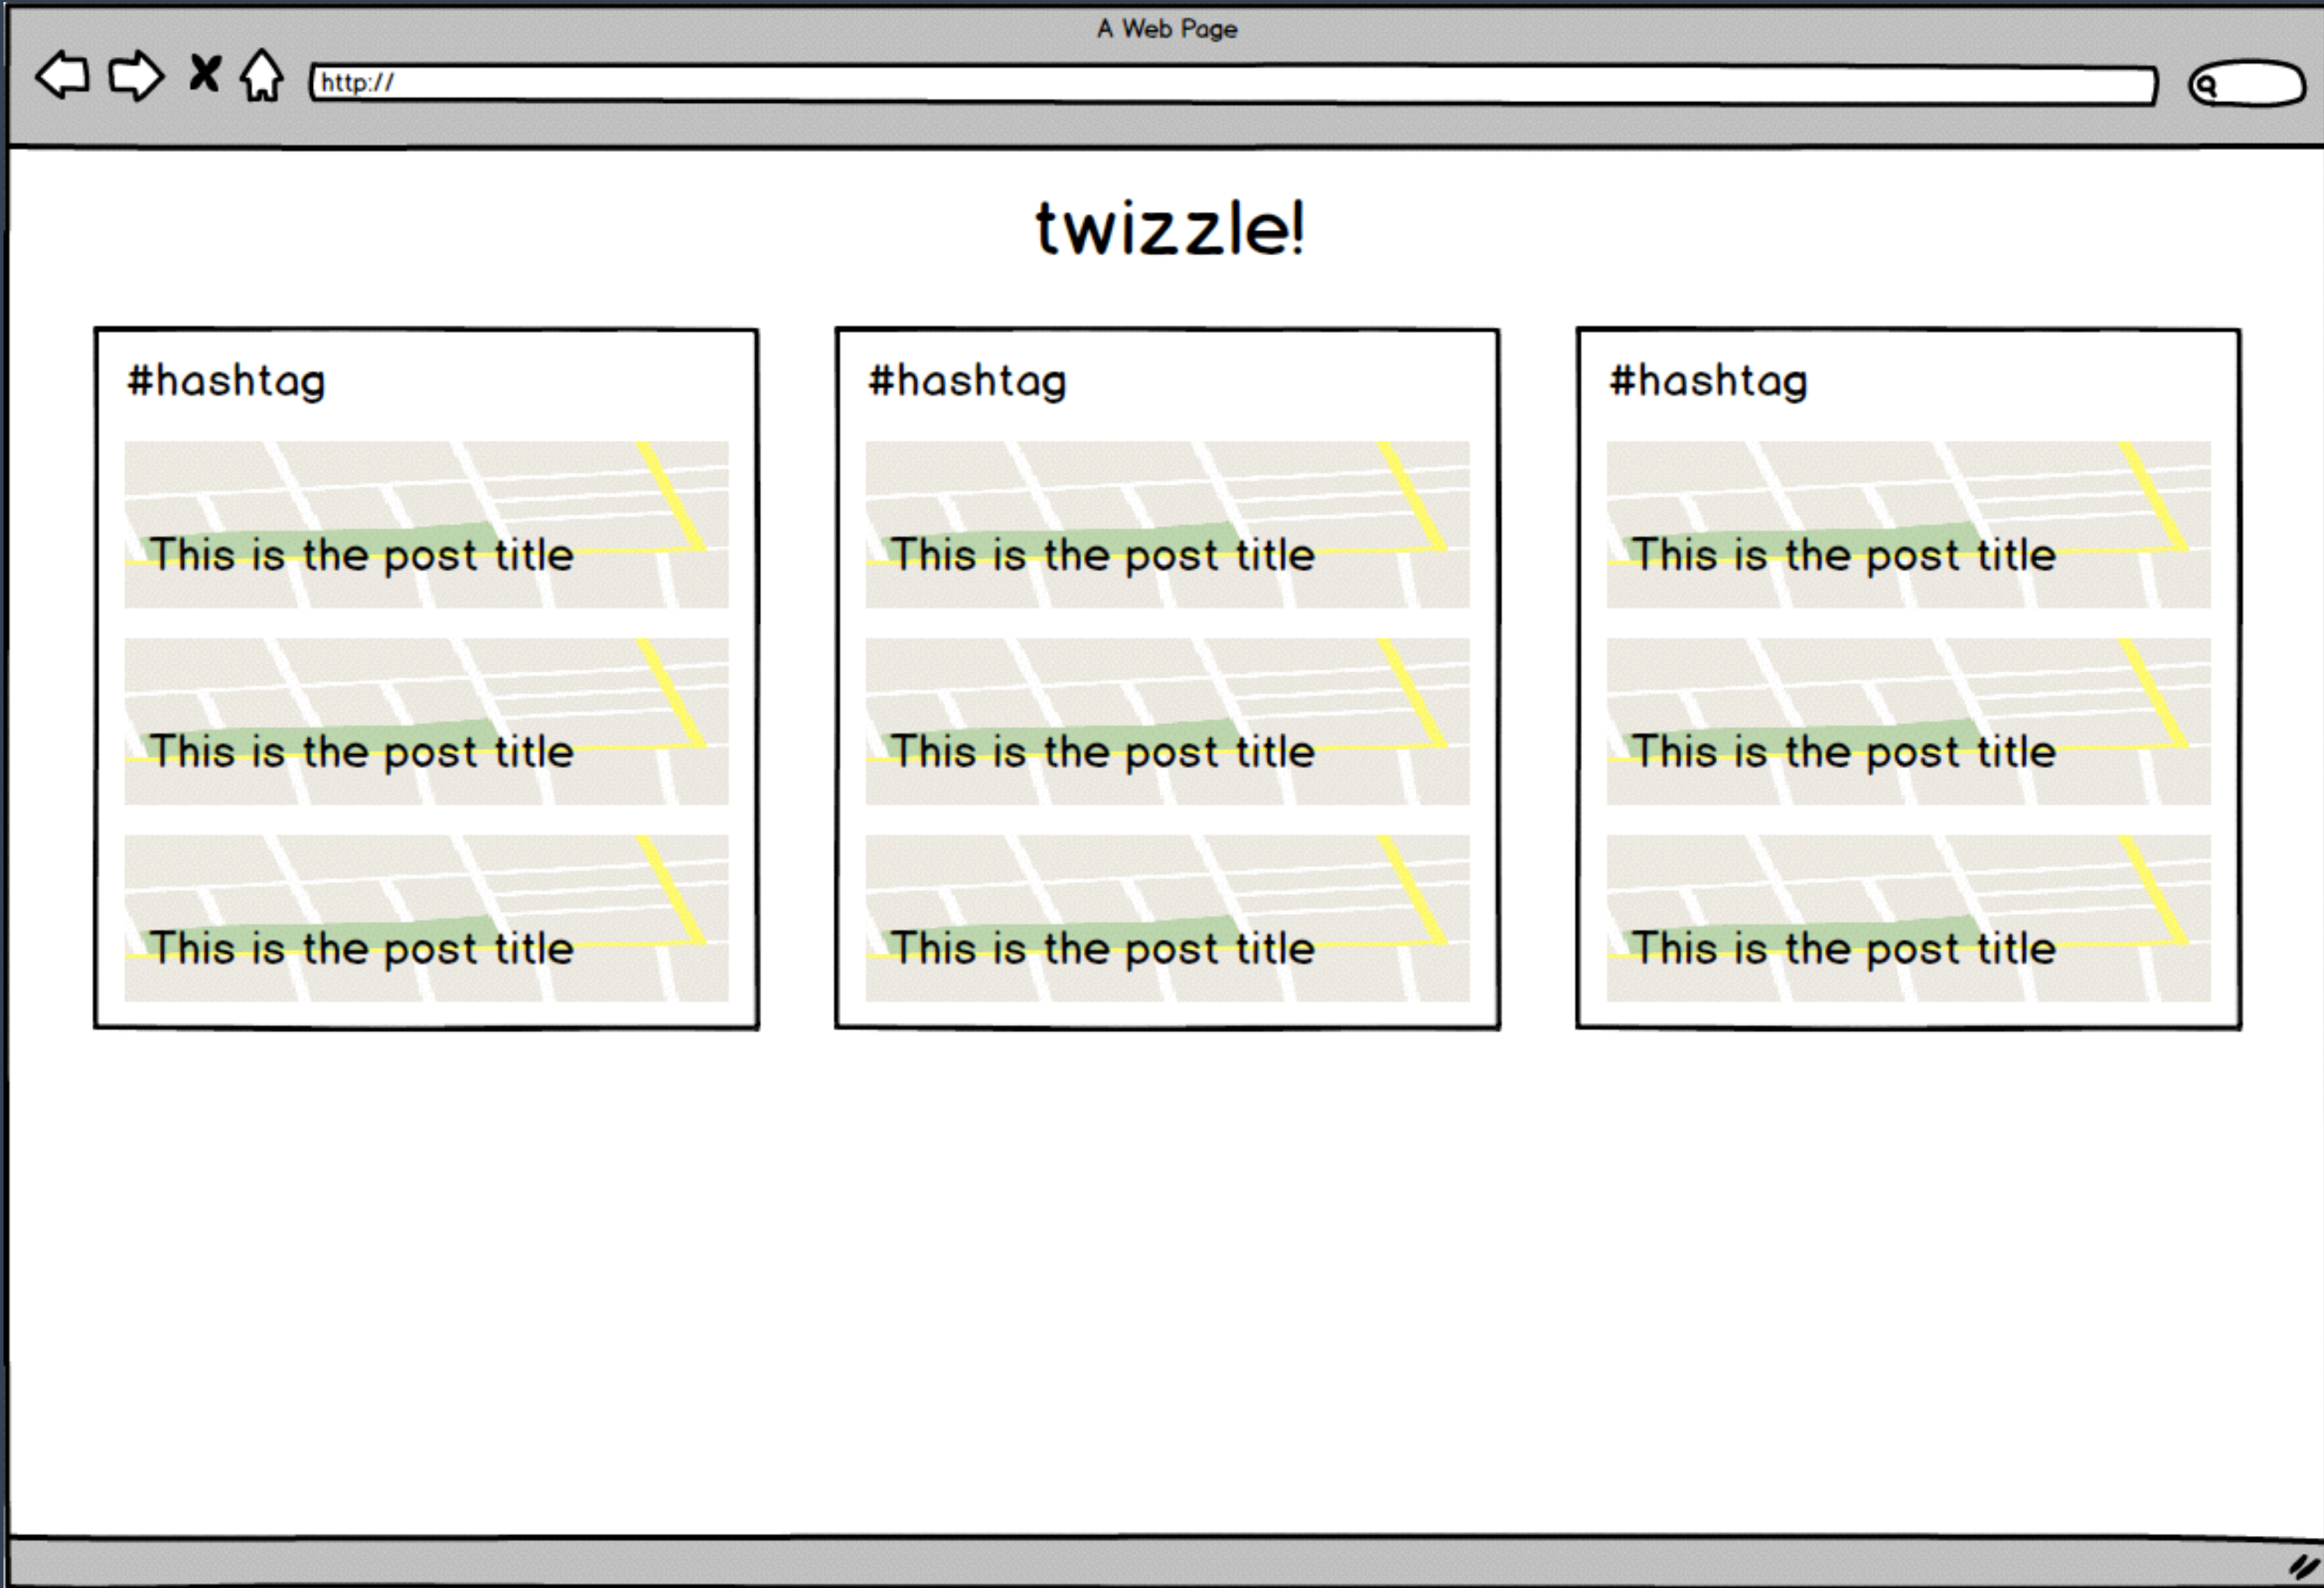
A Web Page

http://

twizzle!

#hashtag

This is the post title

This is the post title

This is the post title

#hashtag

This is the post title

This is the post title

This is the post title

#hashtag

This is the post title

This is the post title

This is the post title